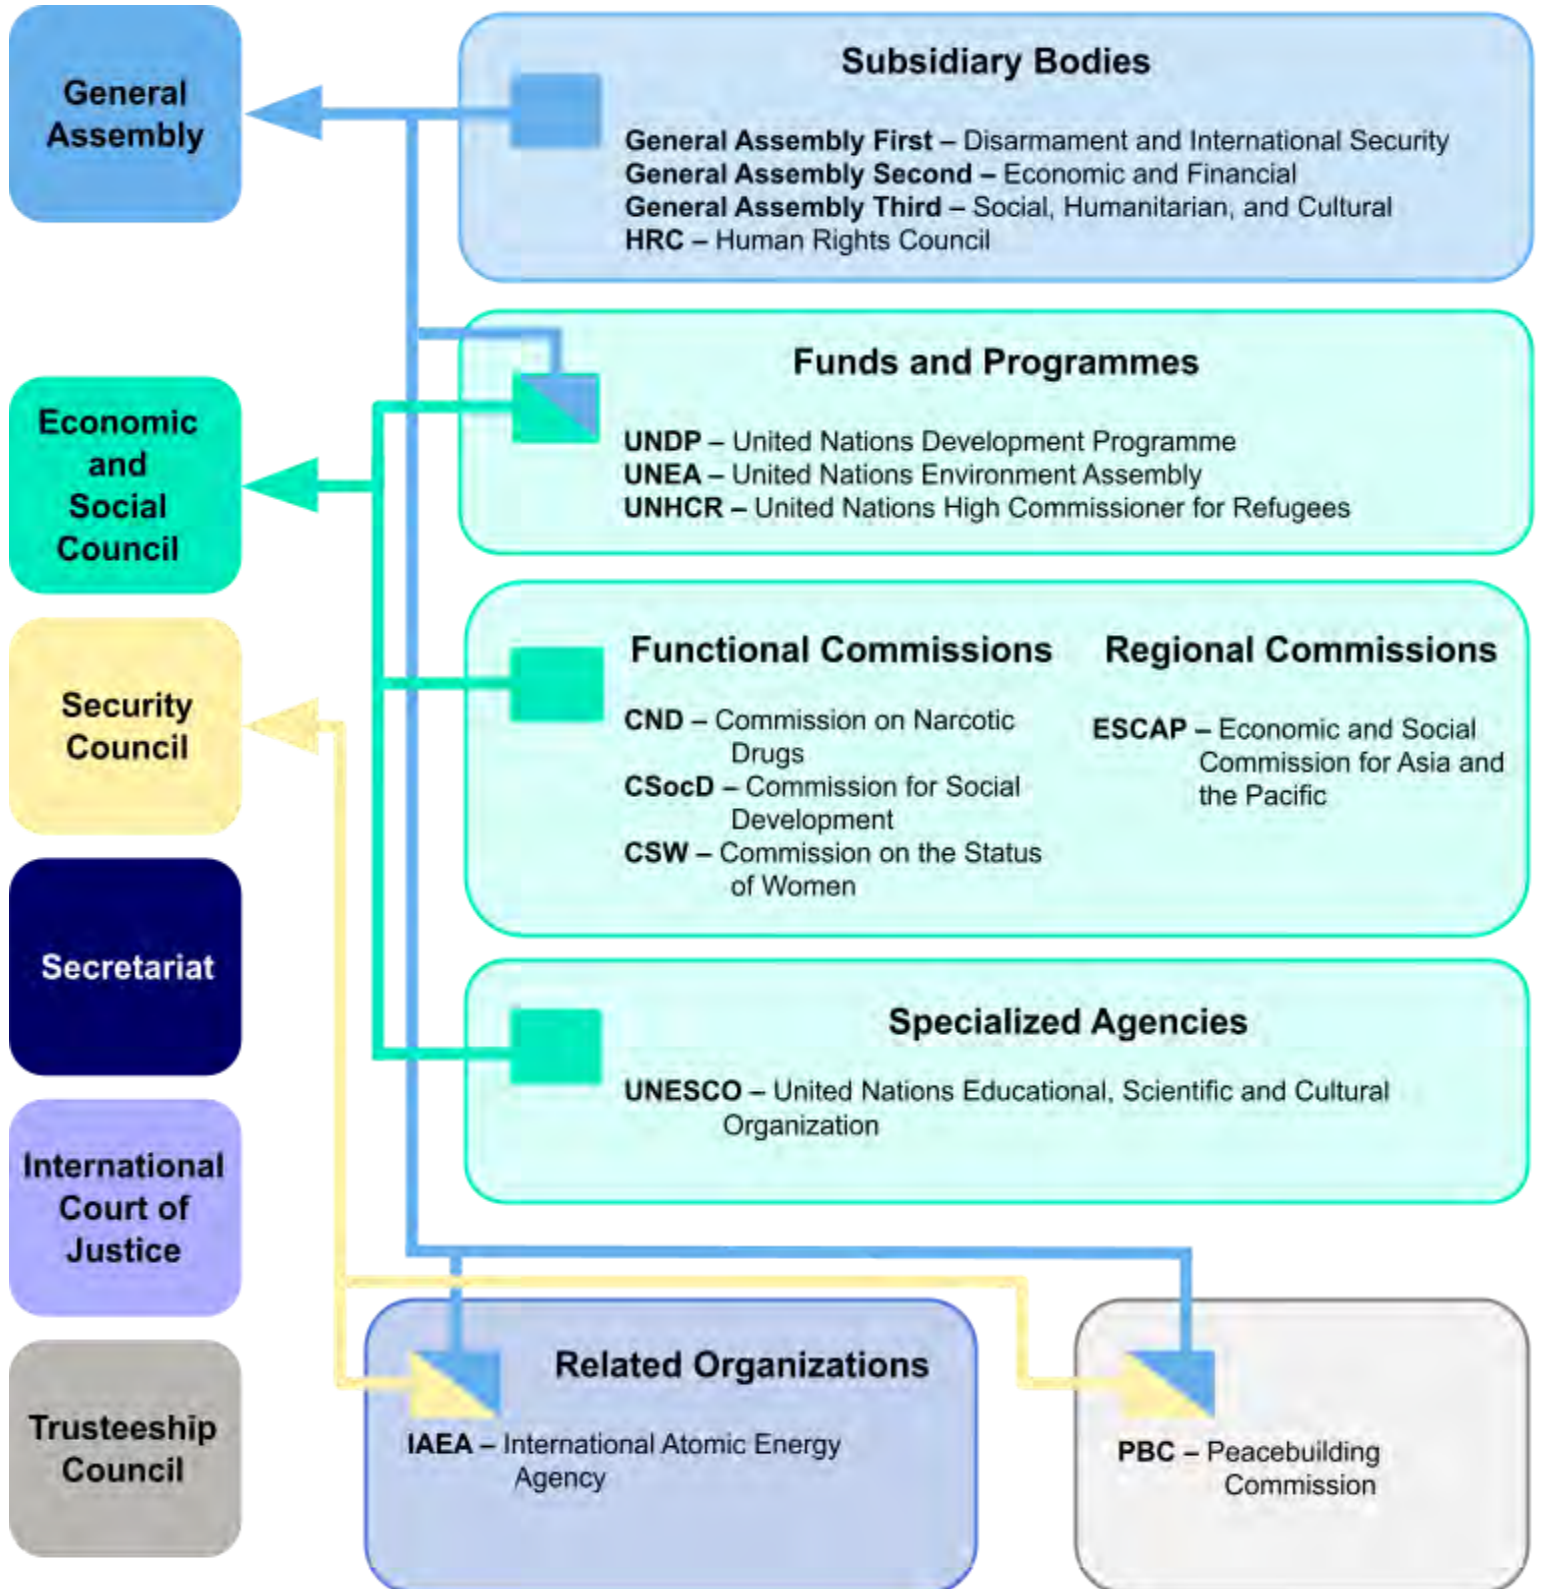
General Assembly

Economic and Social Council

Security Council

Secretariat

International Court of Justice

Trusteeship Council

Subsidiary Bodies

General Assembly First – Disarmament and International Security
General Assembly Second – Economic and Financial
General Assembly Third – Social, Humanitarian, and Cultural
HRC – Human Rights Council

Funds and Programmes

UNDP – United Nations Development Programme
UNEA – United Nations Environment Assembly
UNHCR – United Nations High Commissioner for Refugees

Functional Commissions

CND – Commission on Narcotic Drugs
CSocD – Commission for Social Development
CSW – Commission on the Status of Women

Regional Commissions

ESCAP – Economic and Social Commission for Asia and the Pacific

Specialized Agencies

UNESCO – United Nations Educational, Scientific and Cultural Organization

Related Organizations

IAEA – International Atomic Energy Agency

PBC – Peacebuilding Commission